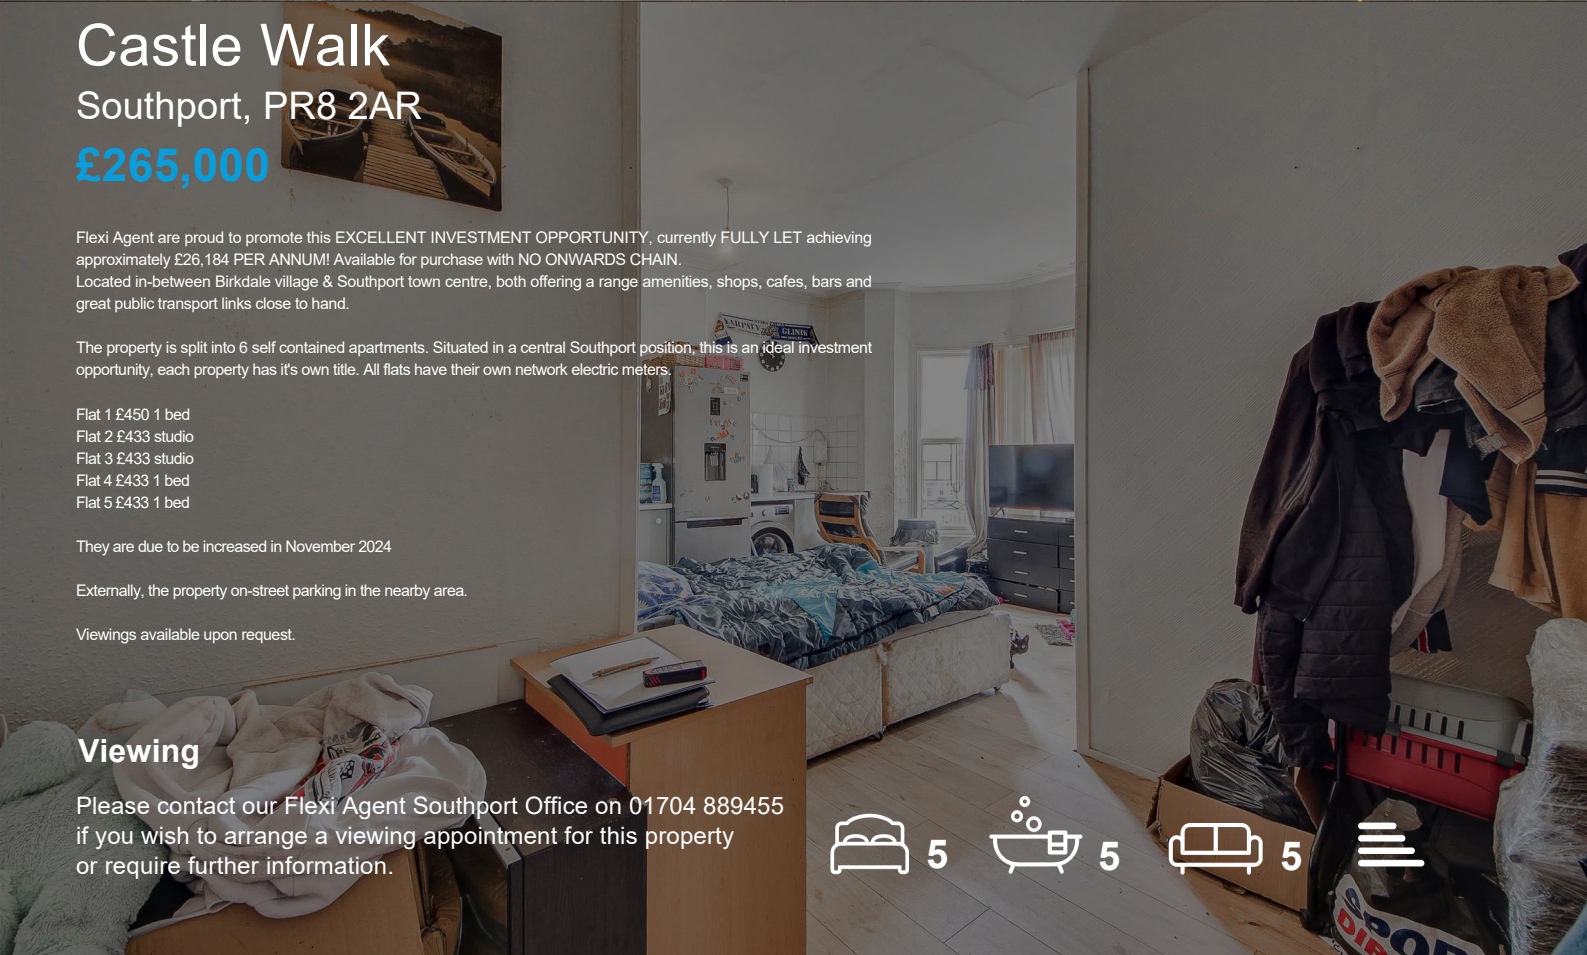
Castle Walk

Southport, PR8 2AR

£265,000

Flexi Agent are proud to promote this EXCELLENT INVESTMENT OPPORTUNITY, currently FULLY LET achieving approximately £26,184 PER ANNUM! Available for purchase with NO ONWARDS CHAIN.
Located in-between Birkdale village & Southport town centre, both offering a range amenities, shops, cafes, bars and great public transport links close to hand.

The property is split into 6 self contained apartments. Situated in a central Southport position, this is an ideal investment opportunity, each property has it's own title. All flats have their own network electric meters.

Flat 1 £450 1 bed
Flat 2 £433 studio
Flat 3 £433 studio
Flat 4 £433 1 bed
Flat 5 £433 1 bed

They are due to be increased in November 2024

Externally, the property on-street parking in the nearby area.

Viewings available upon request.

Viewing

Please contact our Flexi Agent Southport Office on 01704 889455 if you wish to arrange a viewing appointment for this property or require further information.

5 5 5